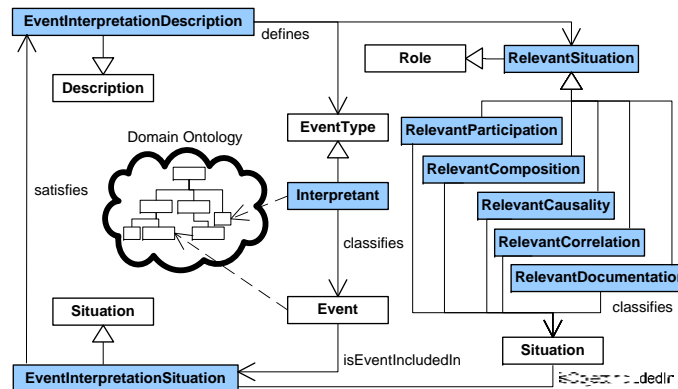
EventInterpretationDescription

defines

Description

Role

RelevantSituation

EventType

Domain Ontology

RelevantParticipation

RelevantComposition

satisfies

Interpretant

RelevantCausality

RelevantCorrelation

classifies

RelevantDocumentation

classifies

Situation

Event

Situation

isEventIncludedIn

EventInterpretationSituation

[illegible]